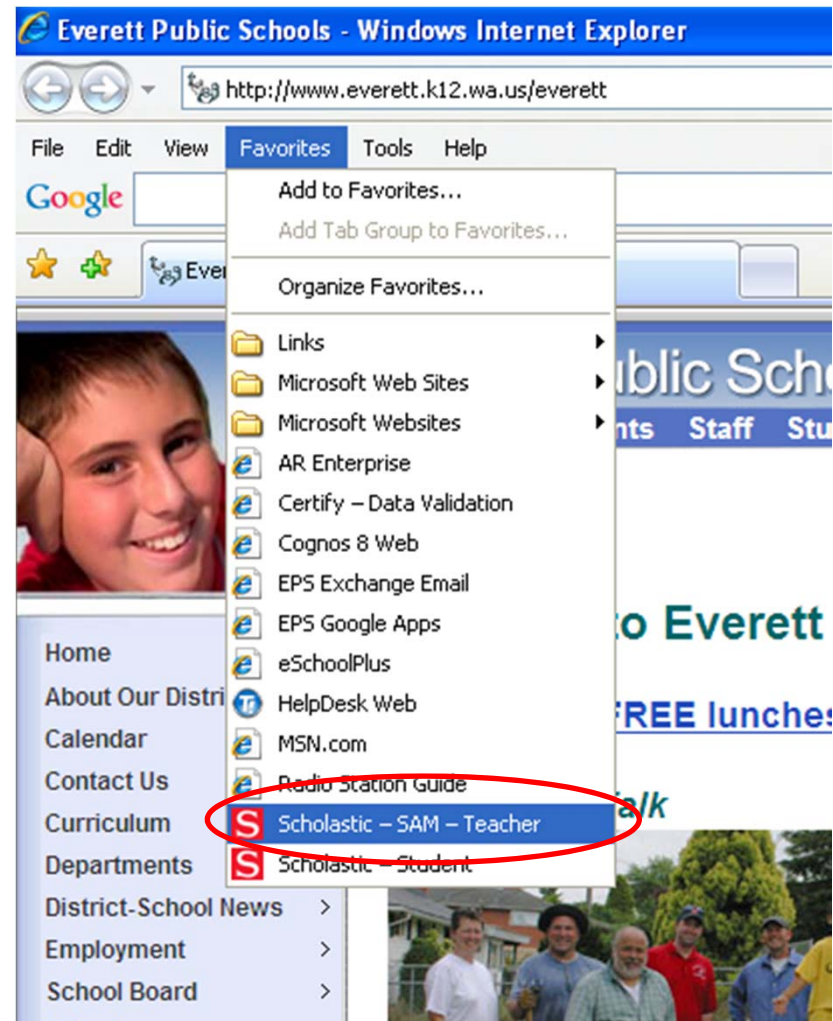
Everett Public Schools - Windows Internet Explorer

http://www.everett.k12.wa.us/everett

File Edit View Favorites Tools Help

Google

Ever

Add to Favorites...
Add Tab Group to Favorites...
Organize Favorites...
Links
Microsoft Web Sites
Microsoft Websites
AR Enterprise
Certify – Data Validation
Cognos 8 Web
EPS Exchange Email
EPS Google Apps
eSchoolPlus
HelpDesk Web
MSN.com
Radio Station Guide
Scholastic – SAM – Teacher
Scholastic – Student

ublic Scho
nts Staff Stu

to Everett

FREE lunches

alk

Home
About Our Distri
Calendar
Contact Us
Curriculum
Departments
District-School News
Employment
School Board